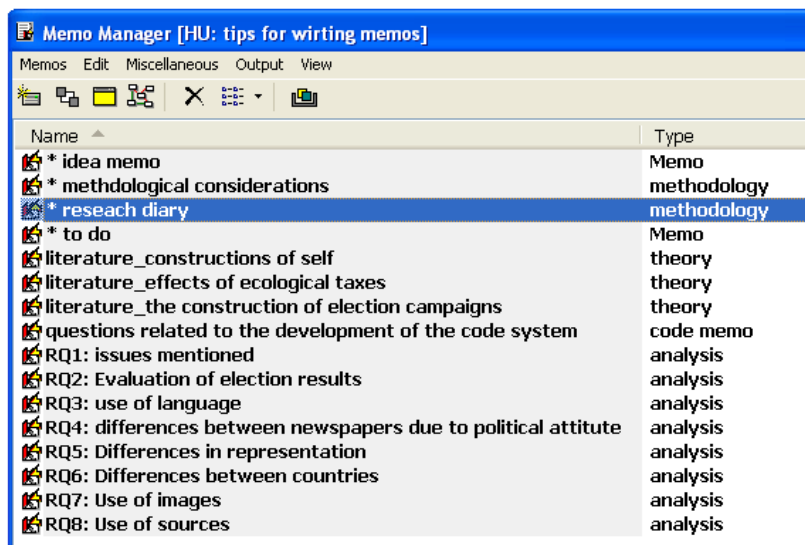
Memo Manager [HU: tips for wirting memos]

Memos Edit Miscellaneous Output View

| Name | Type |
|---|---|
| * idea memo | Memo |
| * methdological considerations | methodology |
| * reseach diary | methodology |
| * to do | Memo |
| literature_constructions of self | theory |
| literature_effects of ecological taxes | theory |
| literature_the construction of election campaigns | theory |
| questions related to the development of the code system | code memo |
| RQ1: issues mentioned | analysis |
| RQ2: Evaluation of election results | analysis |
| RQ3: use of language | analysis |
| RQ4: differences between newspapers due to political attitute | analysis |
| RQ5: Differences in representation | analysis |
| RQ6: Differences between countries | analysis |
| RQ7: Use of images | analysis |
| RQ8: Use of sources | analysis |